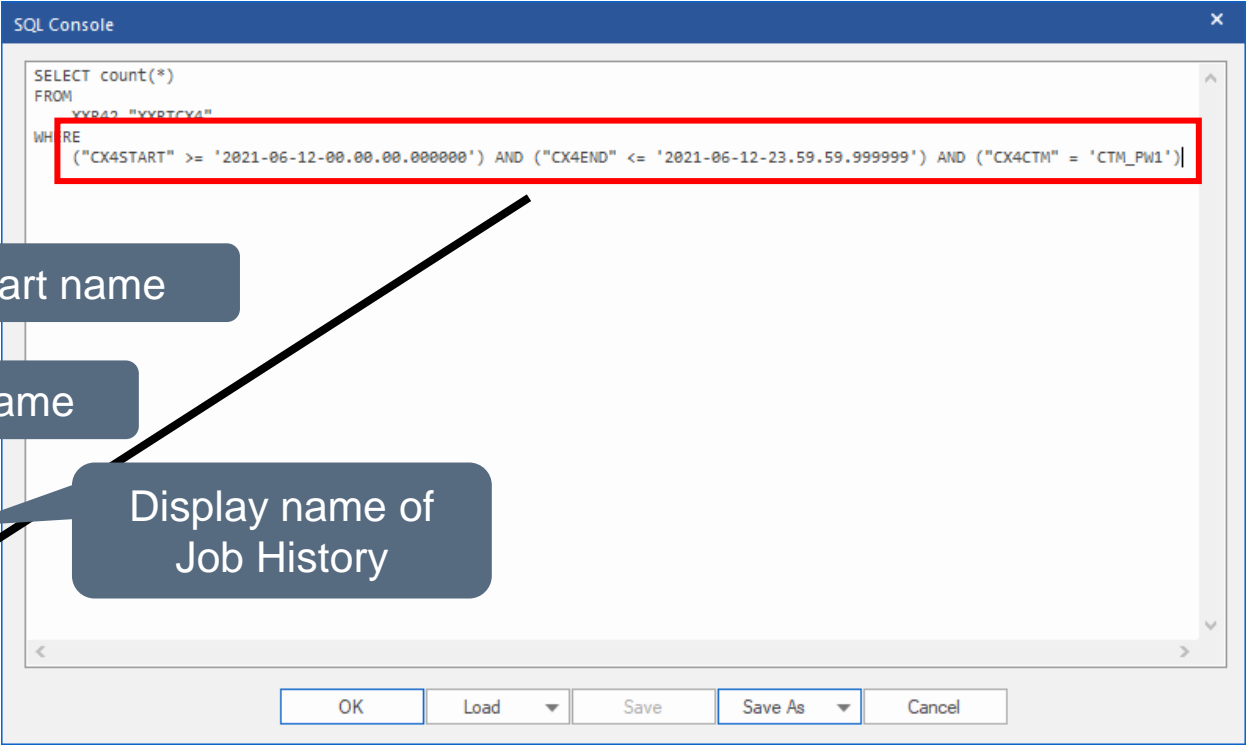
SQL Console

SELECT count(*)
FROM
XXP42."XXPTCX4"
WHERE
("CX4START" >= '2021-06-12-00.00.00.000000') AND ("CX4END" <= '2021-06-12-23.59.59.999999') AND ("CX4CTM" = 'CTM_PW1')

art name

ame

Display name of Job History

OK Load Save Save As Cancel